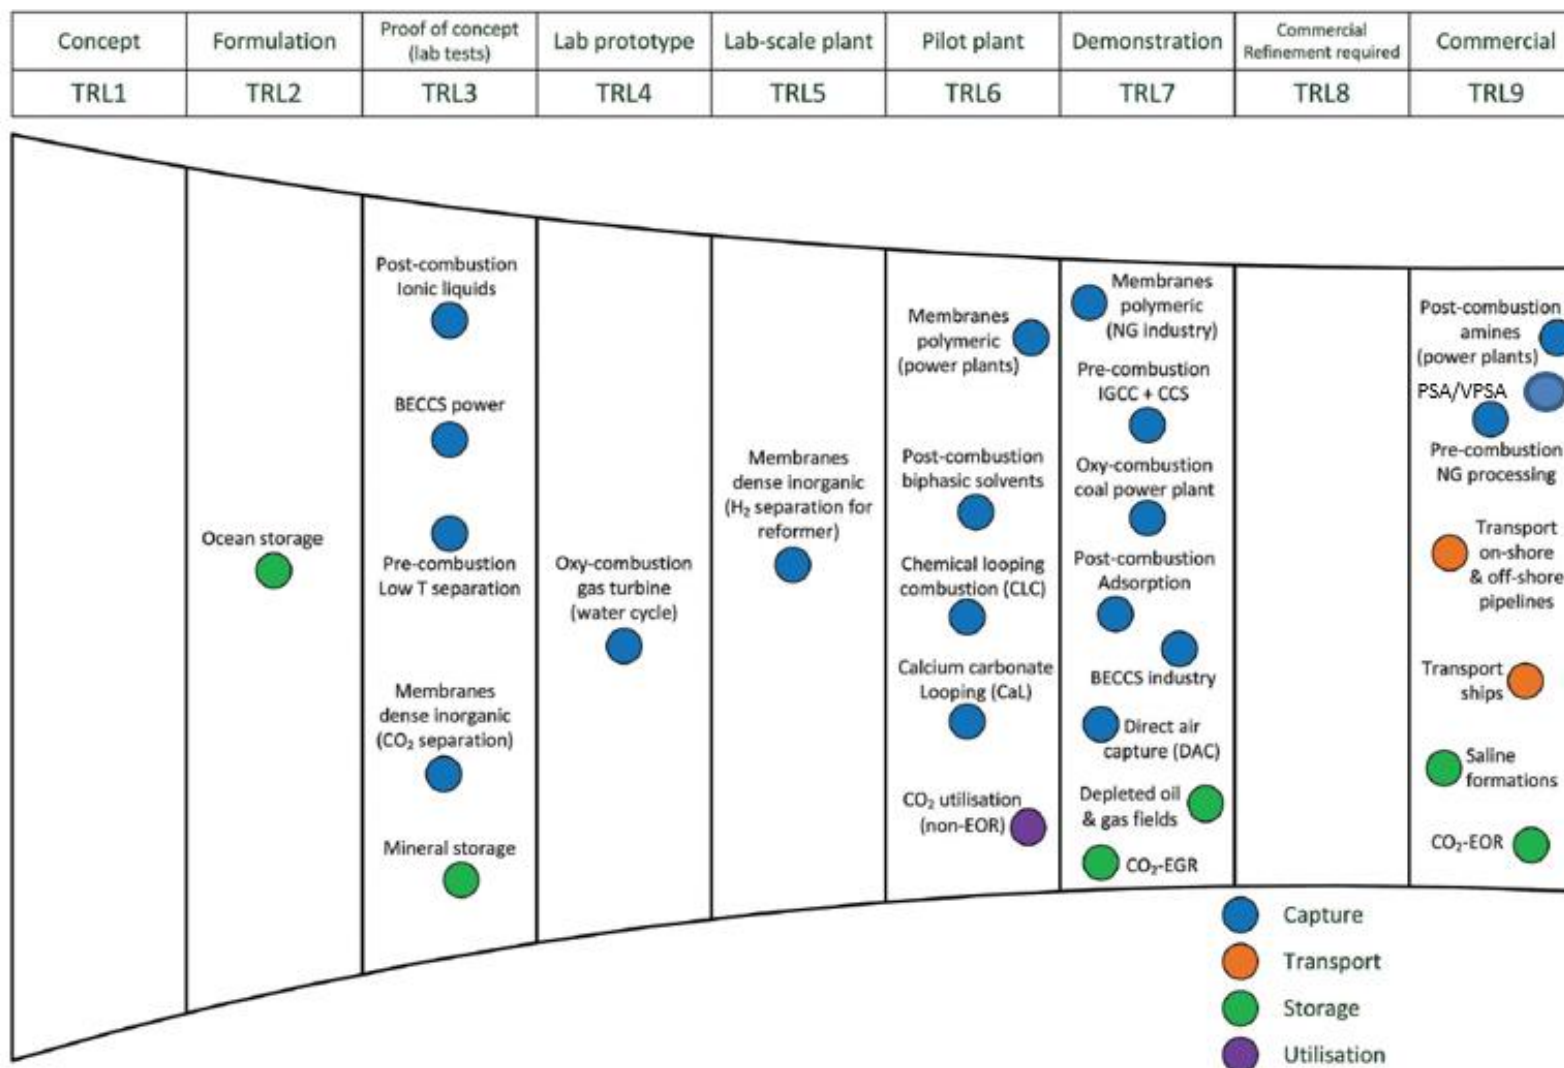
| Concept | Formulation | Proof of concept (lab tests) | Lab prototype | Lab-scale plant | Pilot plant | Demonstration | Commercial Refinement required | Commercial |
|---|---|---|---|---|---|---|---|---|
| TRL1 | TRL2 | TRL3 | TRL4 | TRL5 | TRL6 | TRL7 | TRL8 | TRL9 |

Ocean storage

Post-combustion Ionic liquids

BECCS power

Pre-combustion Low T separation

Membranes dense inorganic ($CO_2$ separation)

Mineral storage

Oxy-combustion gas turbine (water cycle)

Membranes dense inorganic ($H_2$ separation for reformer)

Membranes polymeric (power plants)

Post-combustion biphasic solvents

Chemical looping combustion (CLC)

Calcium carbonate Looping (CaL)

$CO_2$ utilisation (non-EOR)

Membranes polymeric (NG industry)

Pre-combustion IGCC + CCS

Oxy-combustion coal power plant

Post-combustion Adsorption

BECCS industry

Direct air capture (DAC)

Depleted oil & gas fields

$CO_2$-EGR

Post-combustion amines (power plants)

PSA/VPSA

Pre-combustion NG processing

Transport on-shore & off-shore pipelines

Transport ships

Saline formations

$CO_2$-EOR

Capture
Transport
Storage
Utilisation